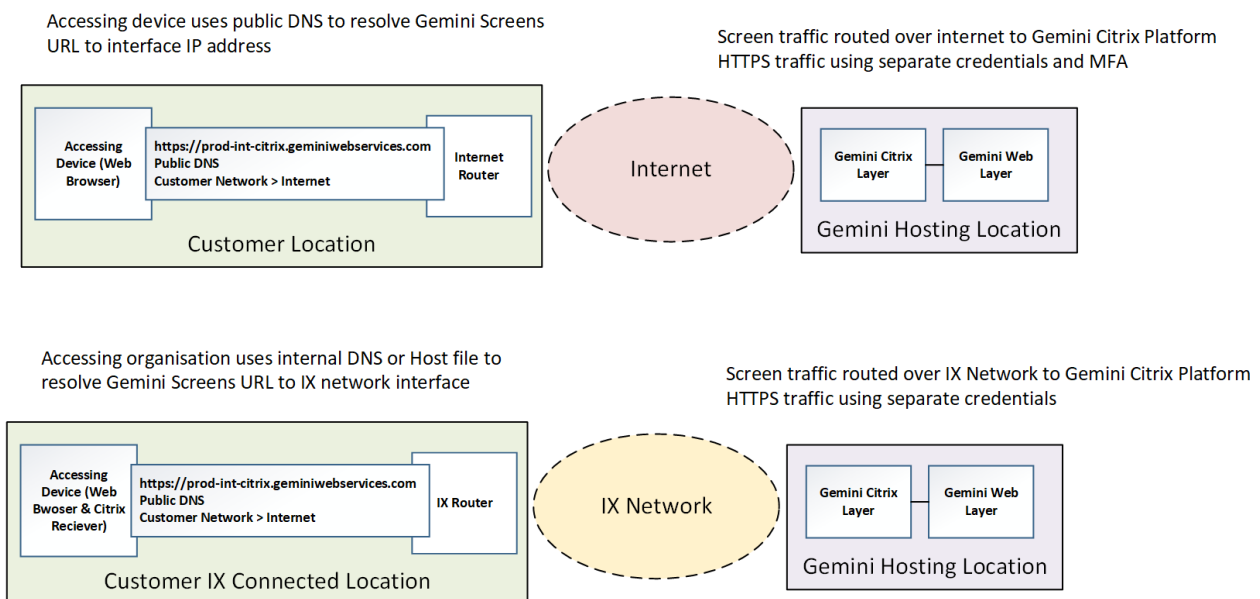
Accessing device uses public DNS to resolve Gemini Screens URL to interface IP address

Screen traffic routed over internet to Gemini Citrix Platform
HTTPS traffic using separate credentials and MFA

Accessing Device (Web Browser)

https://prod-int-citrix.geminiwebservices.com
Public DNS
Customer Network > Internet

Internet Router

Customer Location

Internet

Gemini Citrix Layer

Gemini Web Layer

Gemini Hosting Location

Accessing organisation uses internal DNS or Host file to resolve Gemini Screens URL to IX network interface

Screen traffic routed over IX Network to Gemini Citrix Platform
HTTPS traffic using separate credentials

Accessing Device (Web Bwoser & Citrix Reciever)

https://prod-int-citrix.geminiwebservices.com
Public DNS
Customer Network > Internet

IX Router

Customer IX Connected Location

IX Network

Gemini Citrix Layer

Gemini Web Layer

Gemini Hosting Location